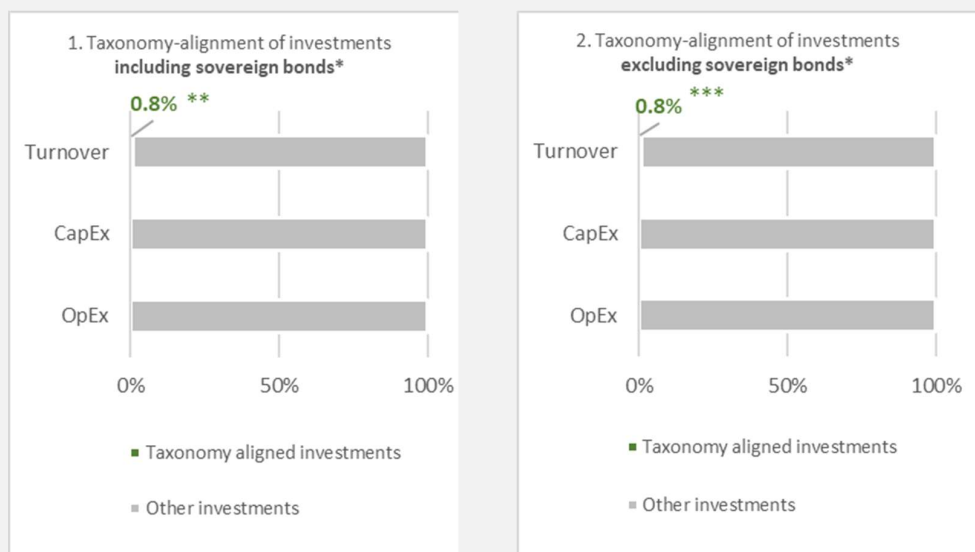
1. Taxonomy-alignment of investments
**including sovereign bonds***

0.8% **

Turnover

CapEx

OpEx

0%
50%
100%

Taxonomy aligned investments

Other investments

2. Taxonomy-alignment of investments
**excluding sovereign bonds***

0.8% ***

Turnover

CapEx

OpEx

0%
50%
100%

Taxonomy aligned investments

Other investments